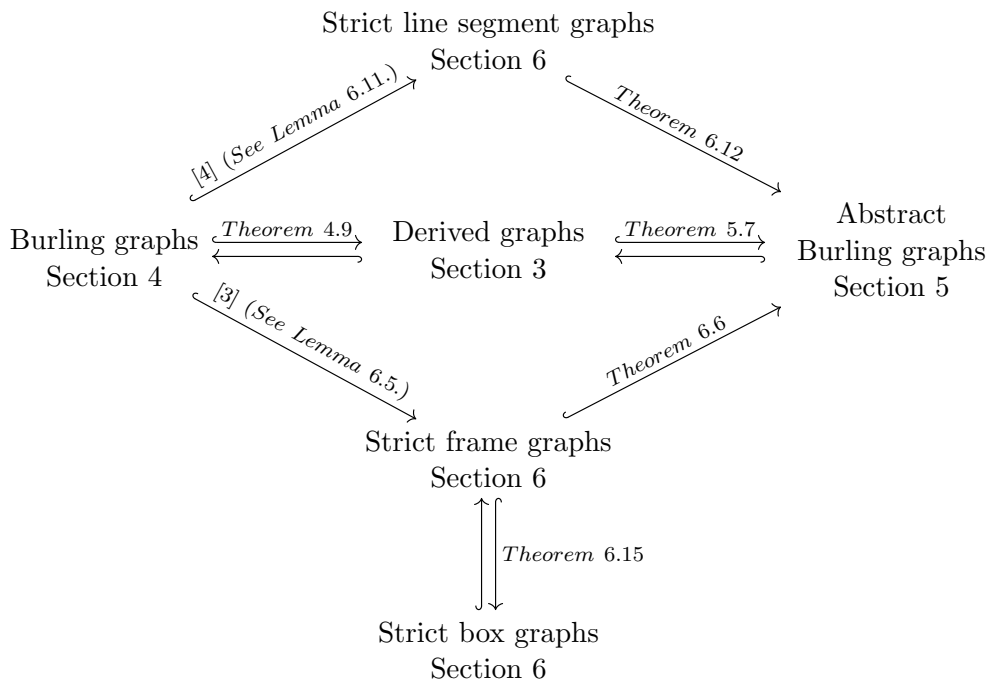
Strict line segment graphs
Section 6

[4] (See Lemma 6.11.)

Theorem 6.12

Burling graphs
Section 4

Theorem 4.9

Derived graphs
Section 3

Theorem 5.7

Abstract
Burling graphs
Section 5

[3] (See Lemma 6.5.)

Theorem 6.6

Strict frame graphs
Section 6

Theorem 6.15

Strict box graphs
Section 6